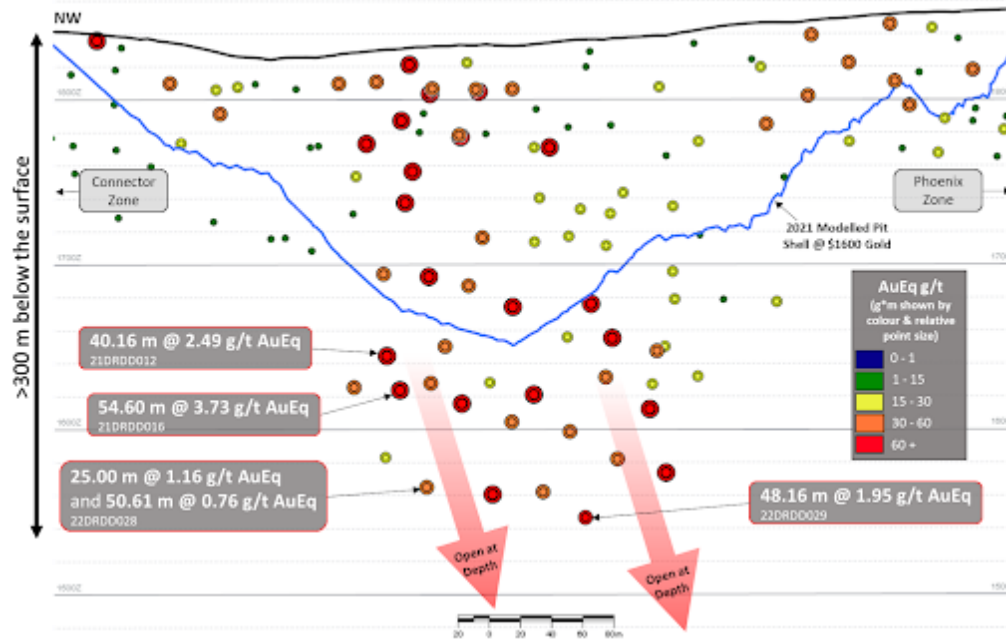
NW

>300 m below the surface

1800Z

1700Z

1600Z

1500Z

Connector Zone

Phoenix Zone

2021 Modelled Pit Shell @ $1600 Gold

AuEq g/t
(g*m shown by colour & relative point size)
0 - 1
1 - 15
15 - 30
30 - 60
60 +

40.16 m @ 2.49 g/t AuEq
21DRDD012

54.60 m @ 3.73 g/t AuEq
21DRDD016

25.00 m @ 1.16 g/t AuEq
and 50.61 m @ 0.76 g/t AuEq
22DRDD028

48.16 m @ 1.95 g/t AuEq
22DRDD029

Open at Depth

Open at Depth

20 0 20 40 60 80m